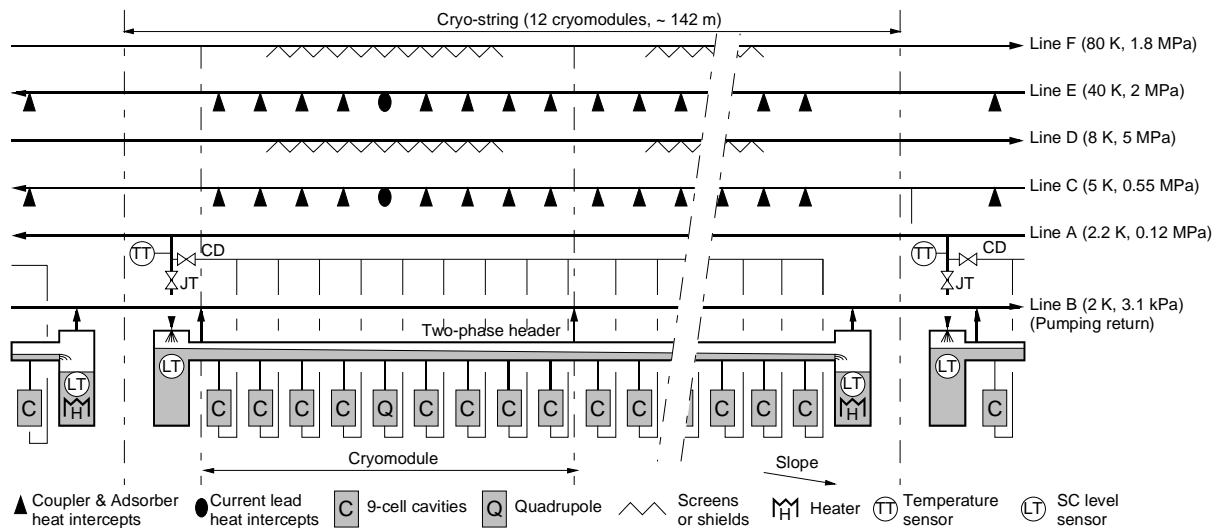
Cryo-string (12 cryomodules, ~ 142 m)

Line F (80 K, 1.8 MPa)

Line E (40 K, 2 MPa)

Line D (8 K, 5 MPa)

Line C (5 K, 0.55 MPa)

Line A (2.2 K, 0.12 MPa)

TT CD JT

TT CD JT

Line B (2 K, 3.1 kPa) (Pumping return)

Two-phase header

LT LT LT LT

H H

C C C C C Q C C C C C C C C C C C

Cryomodule

Slope

Coupler & Adsorber heat intercepts

Current lead heat intercepts

C 9-cell cavities

Q Quadrupole

Screens or shields

H Heater

TT Temperature sensor

LT SC level sensor